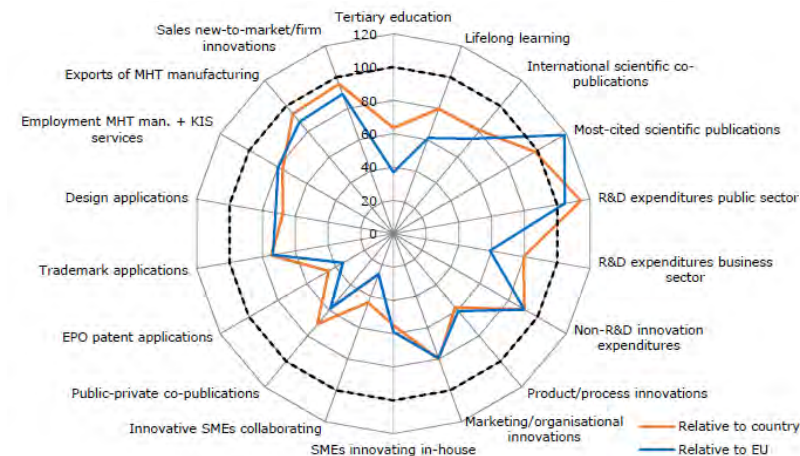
Tertiary education
Lifelong learning
International scientific co-publications
Most-cited scientific publications
R&D expenditures public sector
R&D expenditures business sector
Non-R&D innovation expenditures
Product/process innovations
Marketing/organisational innovations
SMEs innovating in-house
Innovative SMEs collaborating
Public-private co-publications
EPO patent applications
Trademark applications
Design applications
Employment MHT man. + KIS services
Exports of MHT manufacturing
Sales new-to-market/firm innovations

120
100
80
60
40
20
0

Relative to country
Relative to EU